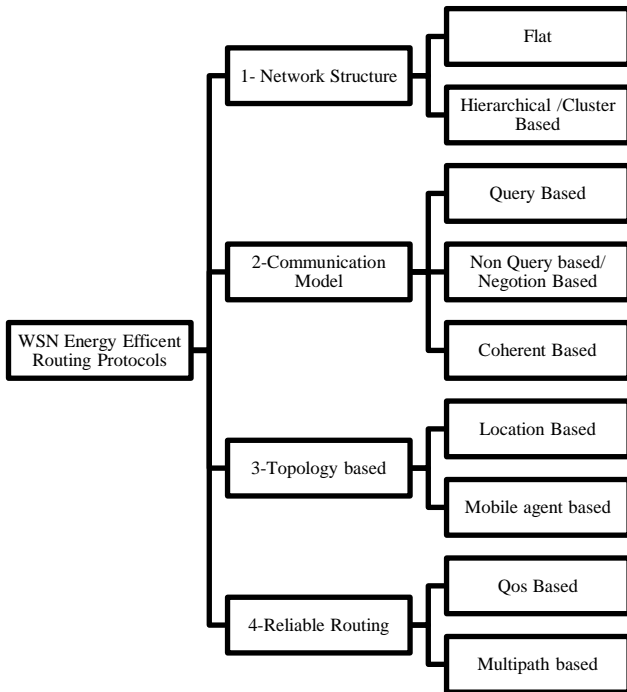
WSN Energy Efficent Routing Protocols

1- Network Structure

Flat

Hierarchical /Cluster Based

2-Communication Model

Query Based

Non Query based/ Negotion Based

Coherent Based

3-Topology based

Location Based

Mobile agent based

4-Reliable Routing

Qos Based

Multipath based